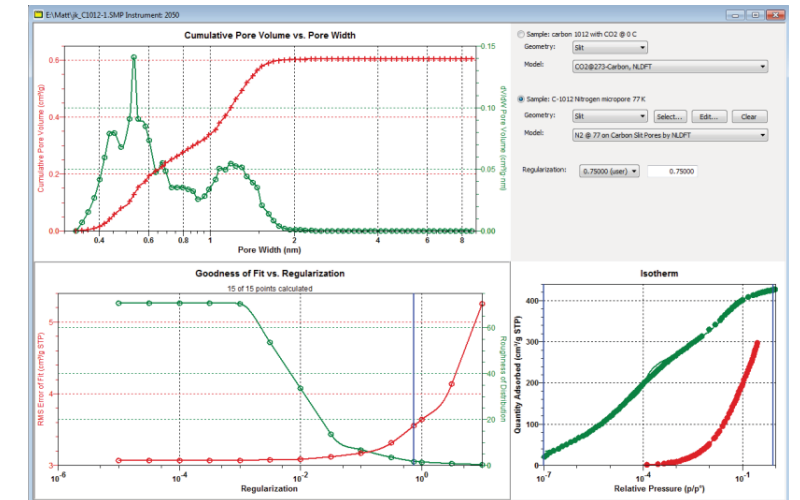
E:\Matt\jk_C1012-1.SMP Instrument: 2050

Cumulative Pore Volume vs. Pore Width

Cumulative Pore Volume (cm³/g)

0.6
0.4
0.2
0.0

dV/dW Pore Volume (cm³/g·nm)

0.15
0.10
0.05
0.00

0.4 0.6 0.8 1 2 4 6 8

Pore Width (nm)

Sample: carbon 1012 with CO2 @ 0 C

Geometry: Slit

Model: CO2@273-Carbon, NLDFT

Sample: C-1012 Nitrogen micropore 77 K

Geometry: Slit

Select... Edit... Clear

Model: N2 @ 77 on Carbon Slit Pores by NLDFT

Regularization: 0.75000 (user) 0.75000

Goodness of Fit vs. Regularization

15 of 15 points calculated

RMS Error of Fit (cm³/g STP)

5
4
3

Roughness of Distribution

60
40
20
0

$10^{-6}$ $10^{-4}$ $10^{-2}$ $10^{0}$

Regularization

Isotherm

Quantity Adsorbed (cm³/g STP)

400
300
200
100
0

$10^{-7}$ $10^{-4}$ $10^{-1}$

Relative Pressure (p/p°)